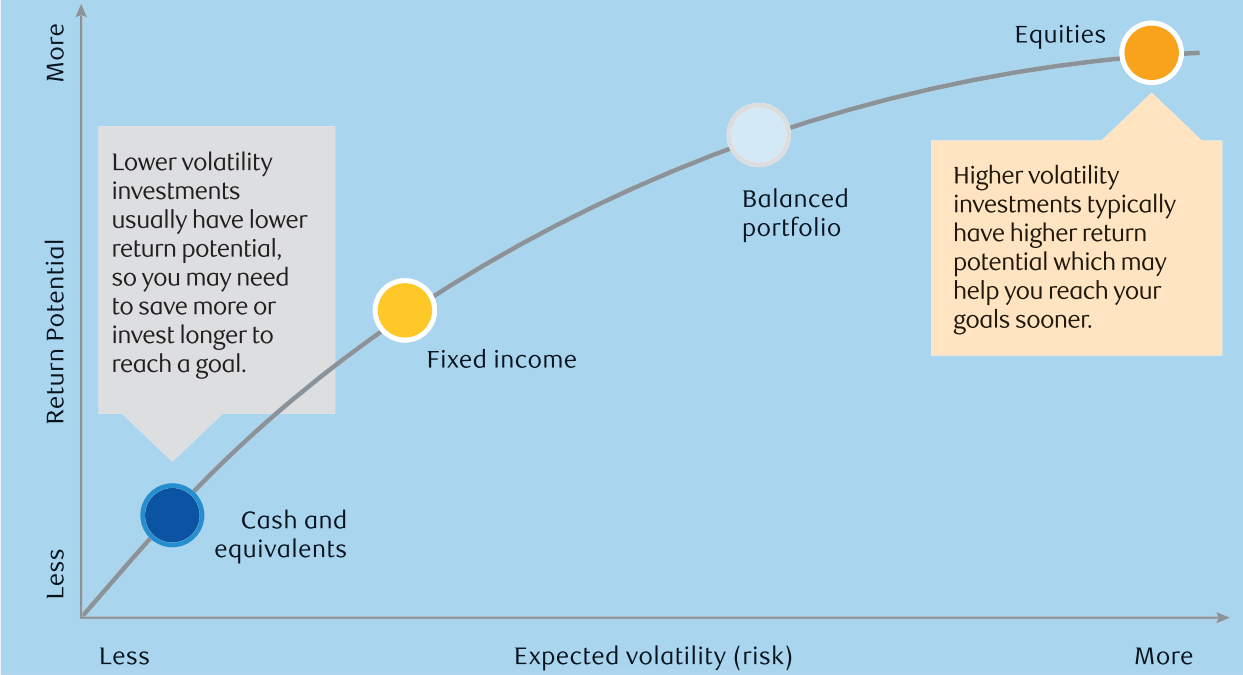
More

Return Potential

Less

Lower volatility investments usually have lower return potential, so you may need to save more or invest longer to reach a goal.

Equities

Higher volatility investments typically have higher return potential which may help you reach your goals sooner.

Balanced portfolio

Fixed income

Cash and equivalents

Less

Expected volatility (risk)

More